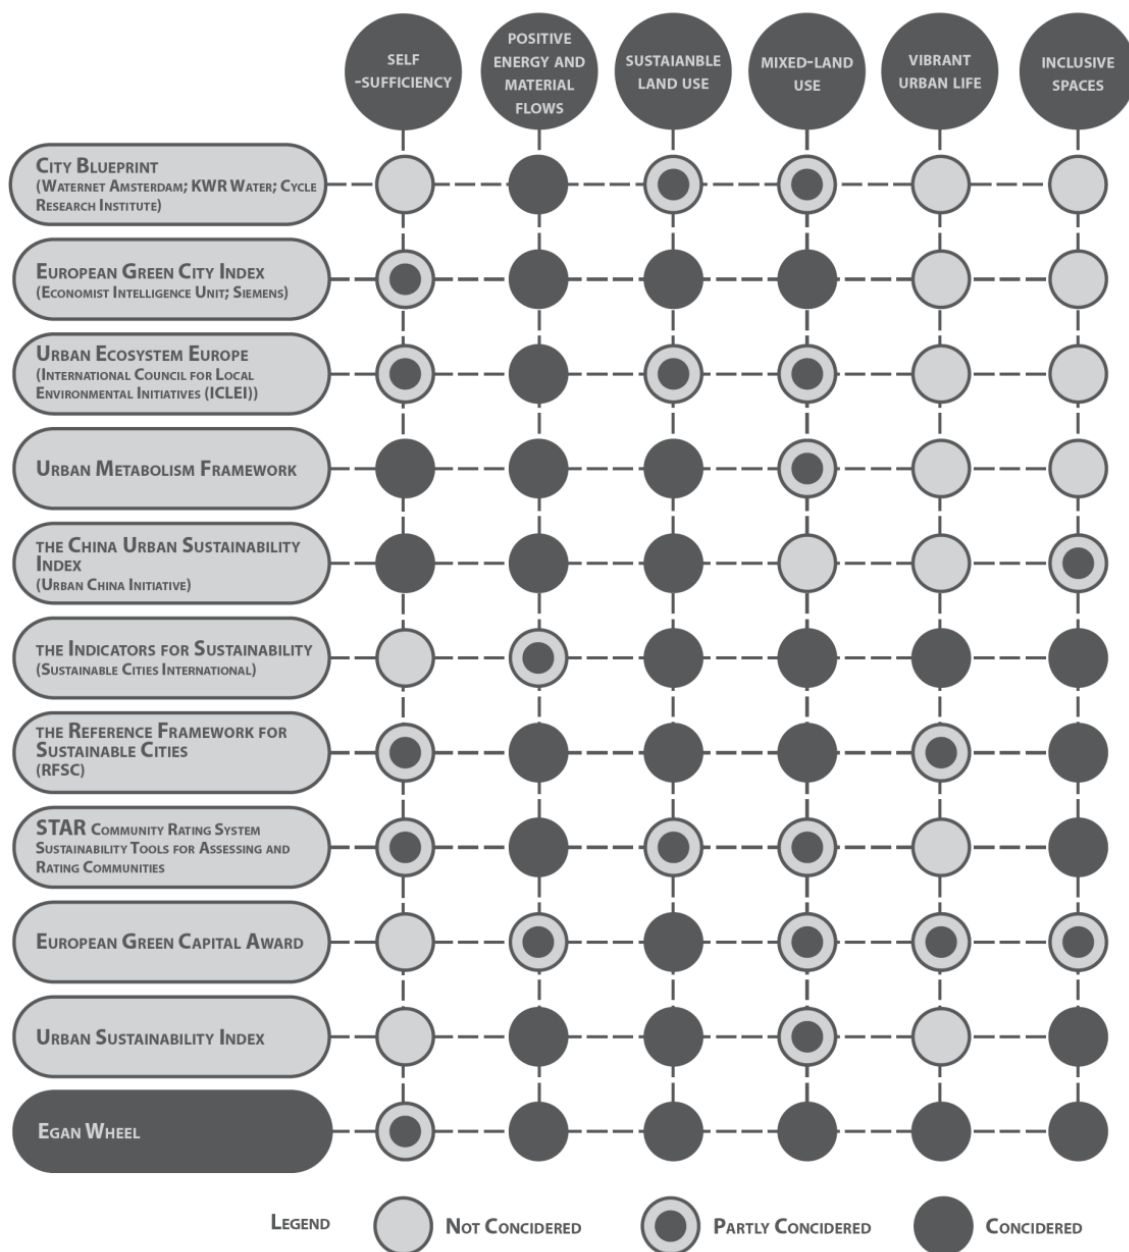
SELF -SUFFICIENCY

POSITIVE ENERGY AND MATERIAL FLOWS

SUSTAIANBLE LAND USE

MIXED-LAND USE

VIBRANT URBAN LIFE

INCLUSIVE SPACES

City Blueprint
(Waternet Amsterdam; KWR Water; Cycle Research Institute)

European Green City Index
(Economist Intelligence Unit; Siemens)

Urban Ecosystem Europe
(International Council for Local Environmental Initiatives (ICLEI))

Urban Metabolism Framework

the China Urban Sustainability Index
(Urban China Initiative)

the Indicators for Sustainability
(Sustainable Cities International)

the Reference Framework for Sustainable Cities
(RFSC)

STAR Community Rating System
Sustainability Tools for Assessing and Rating Communities

European Green Capital Award

Urban Sustainability Index

Egan Wheel

Legend

Not Concidered

Partly Concidered

Concidered